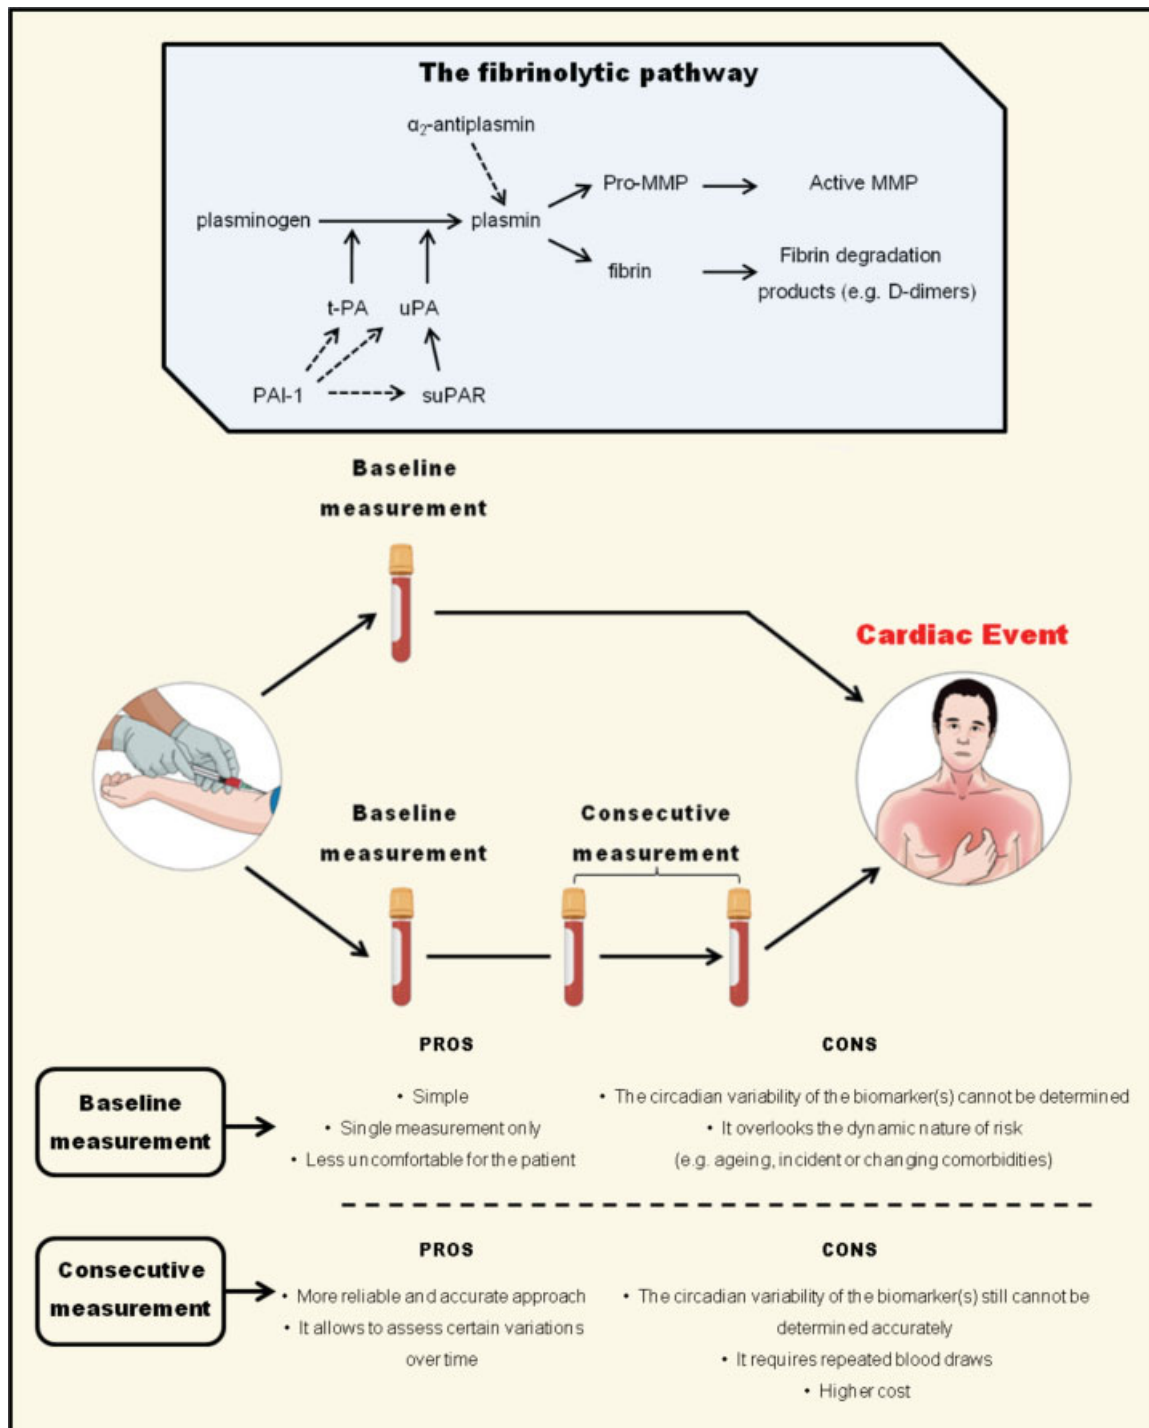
The fibrinolytic pathway

$\alpha_2$-antiplasmin

plasminogen → plasmin → Pro-MMP → Active MMP

fibrin → Fibrin degradation products (e.g. D-dimers)

t-PA uPA

PAI-1 suPAR

Baseline measurement

Cardiac Event

Baseline measurement

Consecutive measurement

PROS

CONS

Baseline measurement

• Simple
• Single measurement only
• Less uncomfortable for the patient

• The circadian variability of the biomarker(s) cannot be determined
• It overlooks the dynamic nature of risk (e.g. ageing, incident or changing comorbidities)

PROS

CONS

Consecutive measurement

• More reliable and accurate approach
• It allows to assess certain variations over time

• The circadian variability of the biomarker(s) still cannot be determined accurately
• It requires repeated blood draws
• Higher cost